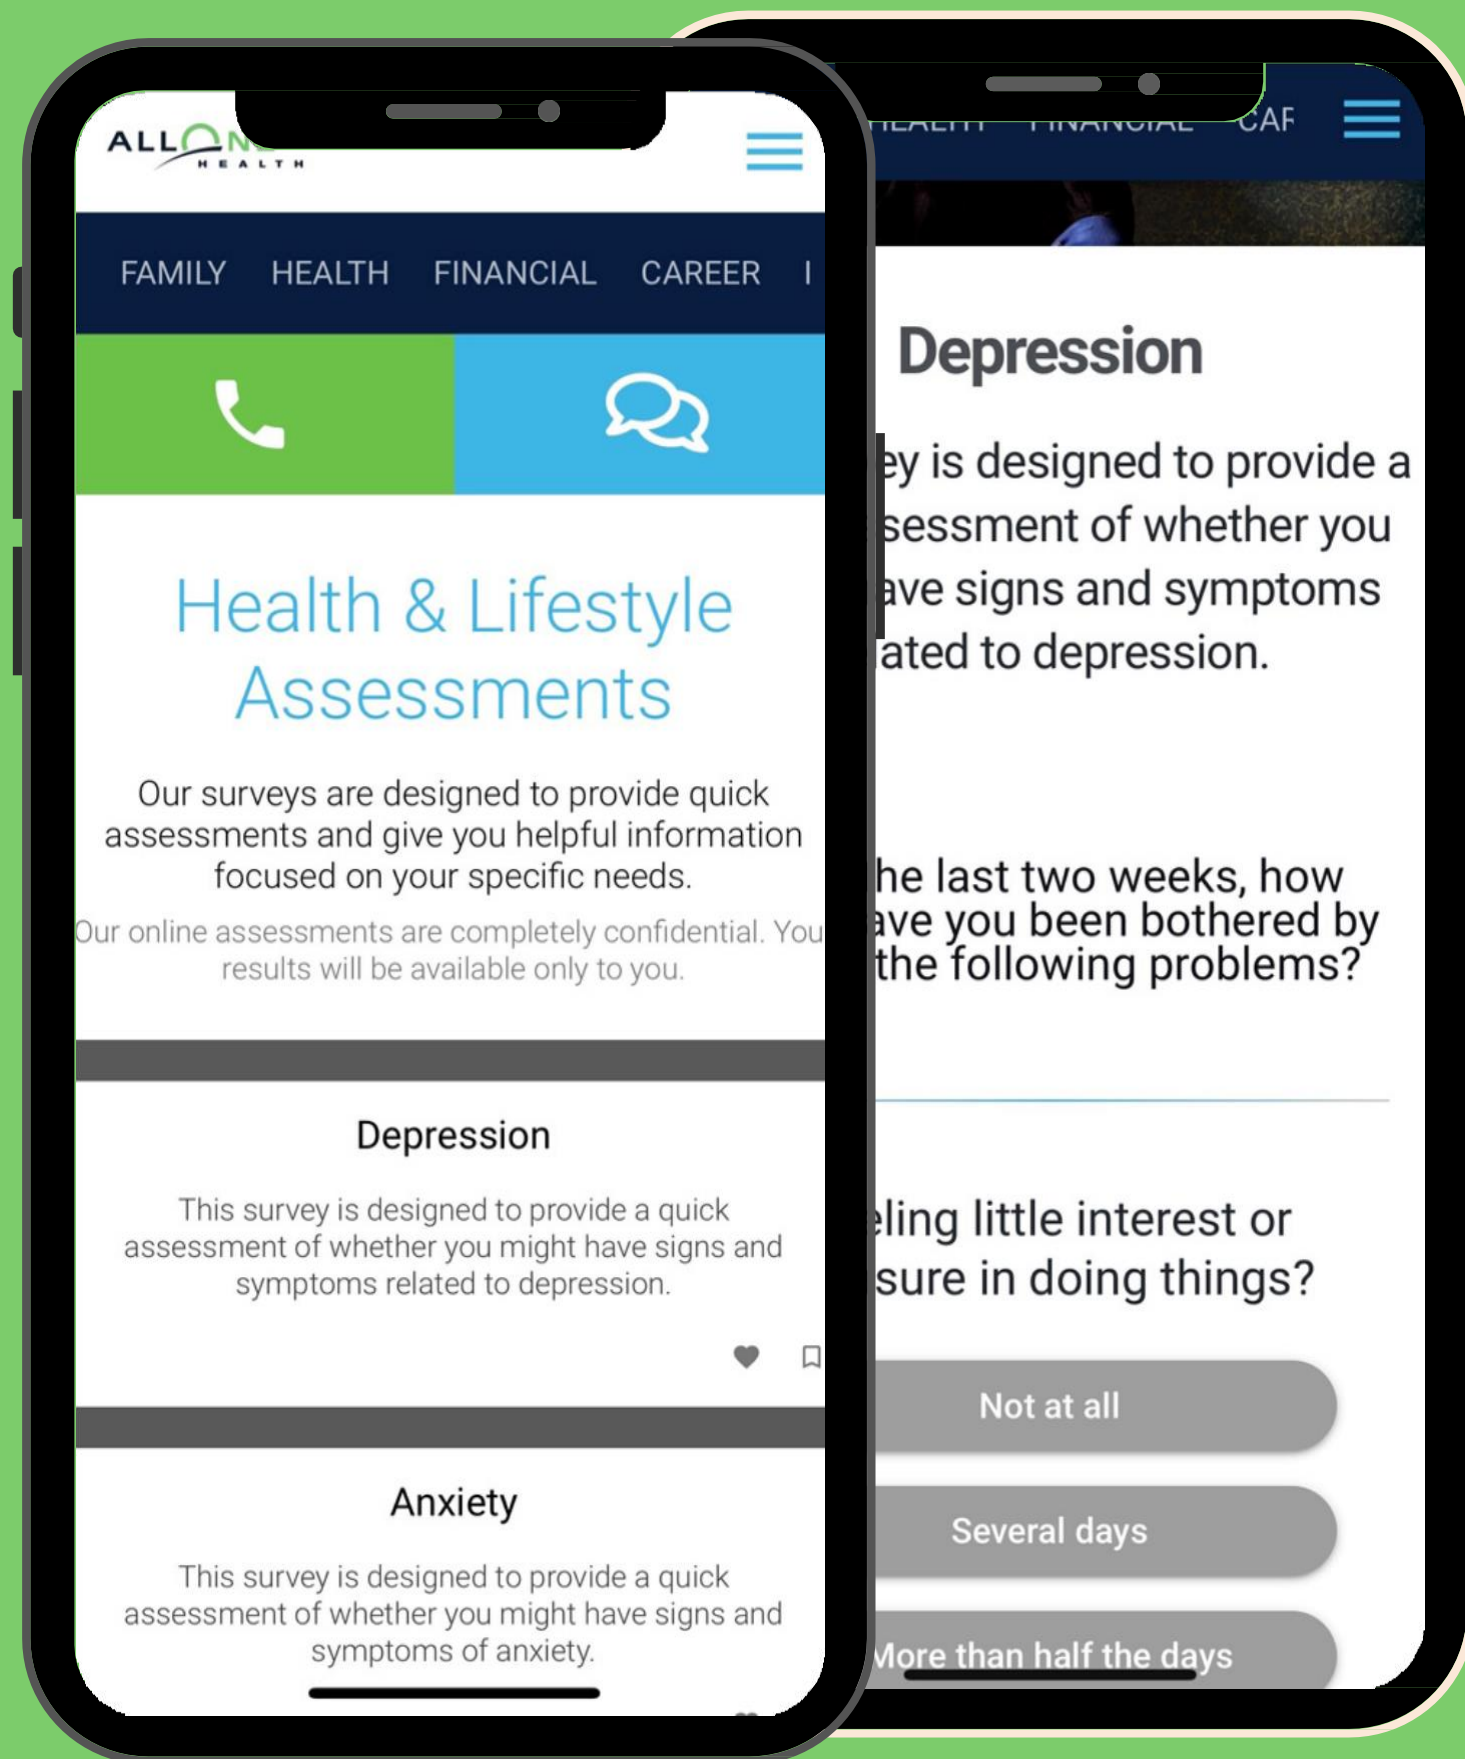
ALLONE HEALTH

FAMILY HEALTH FINANCIAL CAREER I

Health & Lifestyle Assessments

Our surveys are designed to provide quick assessments and give you helpful information focused on your specific needs.

Our online assessments are completely confidential. You results will be available only to you.

Depression

This survey is designed to provide a quick assessment of whether you might have signs and symptoms related to depression.

Anxiety

This survey is designed to provide a quick assessment of whether you might have signs and symptoms of anxiety.

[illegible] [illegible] CAF

Depression

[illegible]ey is designed to provide a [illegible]sessment of whether you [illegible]ave signs and symptoms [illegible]ated to depression.

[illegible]he last two weeks, how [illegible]ave you been bothered by the following problems?

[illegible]eling little interest or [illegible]sure in doing things?

Not at all

Several days

More than half the days